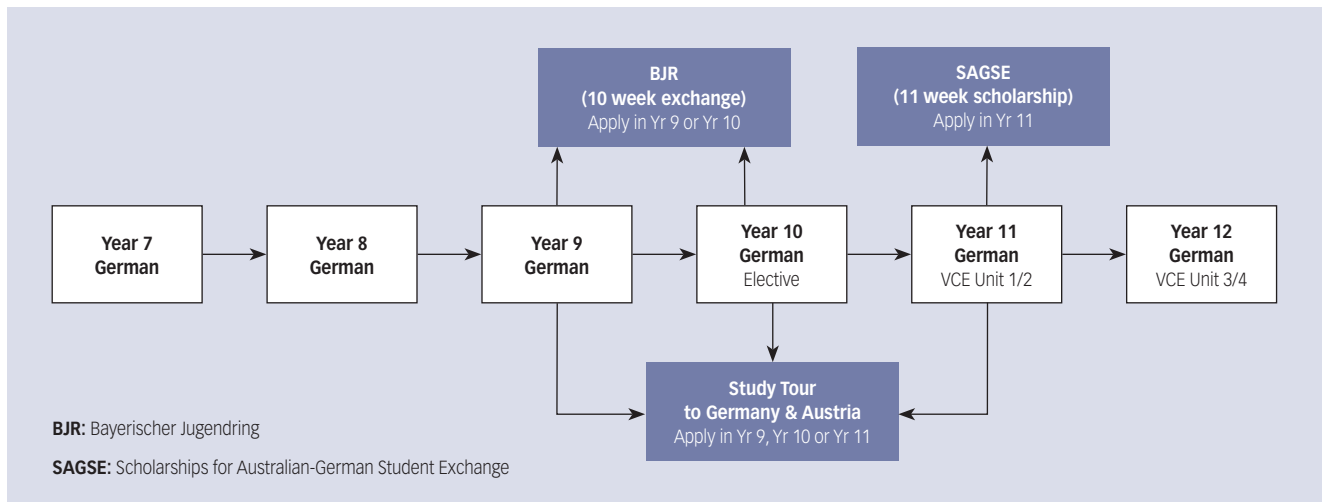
BJR
(10 week exchange)
Apply in Yr 9 or Yr 10

SAGSE
(11 week scholarship)
Apply in Yr 11

Year 7
German

Year 8
German

Year 9
German

Year 10
German
Elective

Year 11
German
VCE Unit 1/2

Year 12
German
VCE Unit 3/4

Study Tour
to Germany & Austria
Apply in Yr 9, Yr 10 or Yr 11

BJR: Bayerischer Jugendring

SAGSE: Scholarships for Australian-German Student Exchange